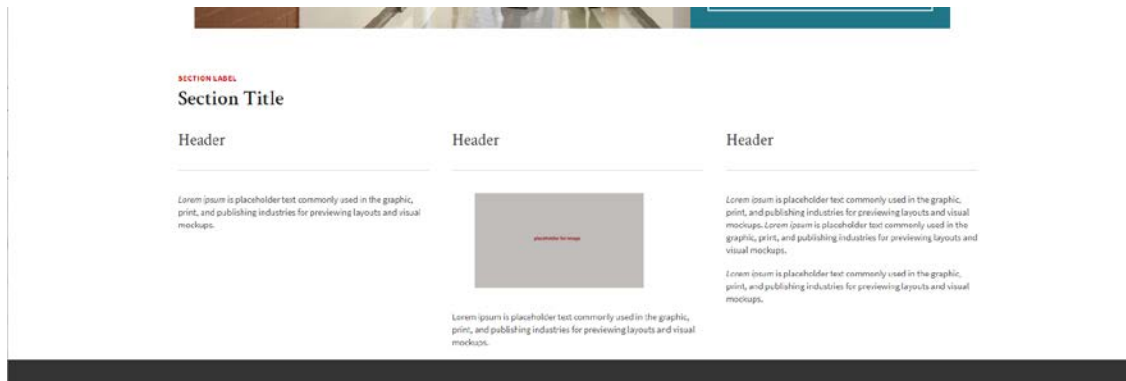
SECTION LABEL

Section Title

Header

*Lorem ipsum* is placeholder text commonly used in the graphic, print, and publishing industries for previewing layouts and visual mockups.

Header

placeholder for image

Lorem ipsum is placeholder text commonly used in the graphic, print, and publishing industries for previewing layouts and visual mockups.

Header

*Lorem ipsum* is placeholder text commonly used in the graphic, print, and publishing industries for previewing layouts and visual mockups. *Lorem ipsum* is placeholder text commonly used in the graphic, print, and publishing industries for previewing layouts and visual mockups.

*Lorem ipsum* is placeholder text commonly used in the graphic, print, and publishing industries for previewing layouts and visual mockups.